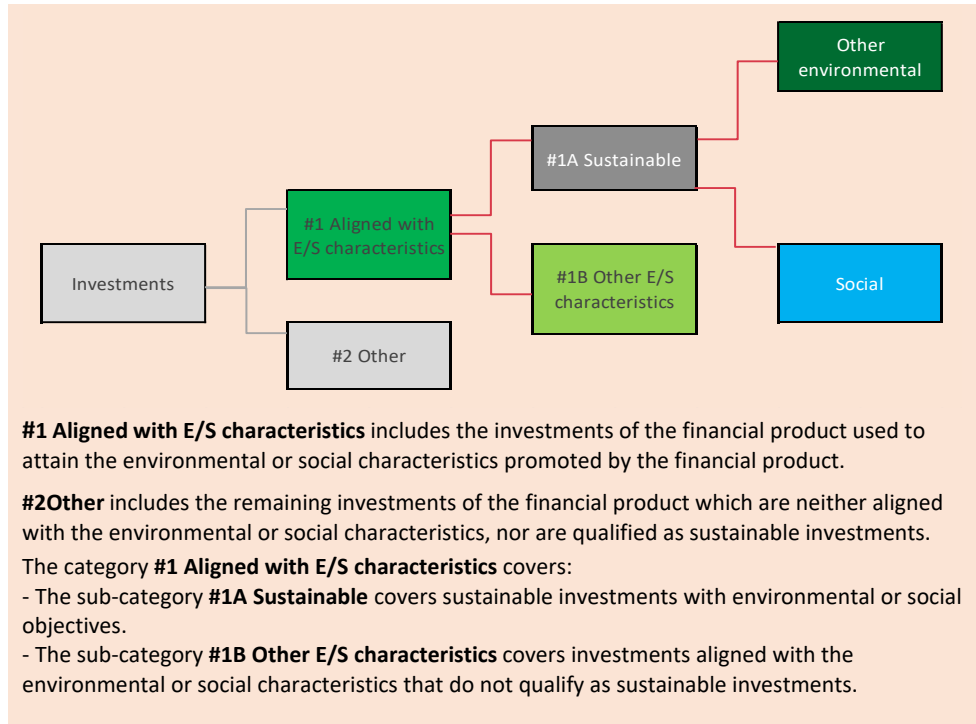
Other environmental

#1A Sustainable

#1 Aligned with E/S characteristics

Investments

#1B Other E/S characteristics

Social

#2 Other

**#1 Aligned with E/S characteristics** includes the investments of the financial product used to attain the environmental or social characteristics promoted by the financial product.

**#2Other** includes the remaining investments of the financial product which are neither aligned with the environmental or social characteristics, nor are qualified as sustainable investments.

The category **#1 Aligned with E/S characteristics** covers:
- The sub-category **#1A Sustainable** covers sustainable investments with environmental or social objectives.
- The sub-category **#1B Other E/S characteristics** covers investments aligned with the environmental or social characteristics that do not qualify as sustainable investments.